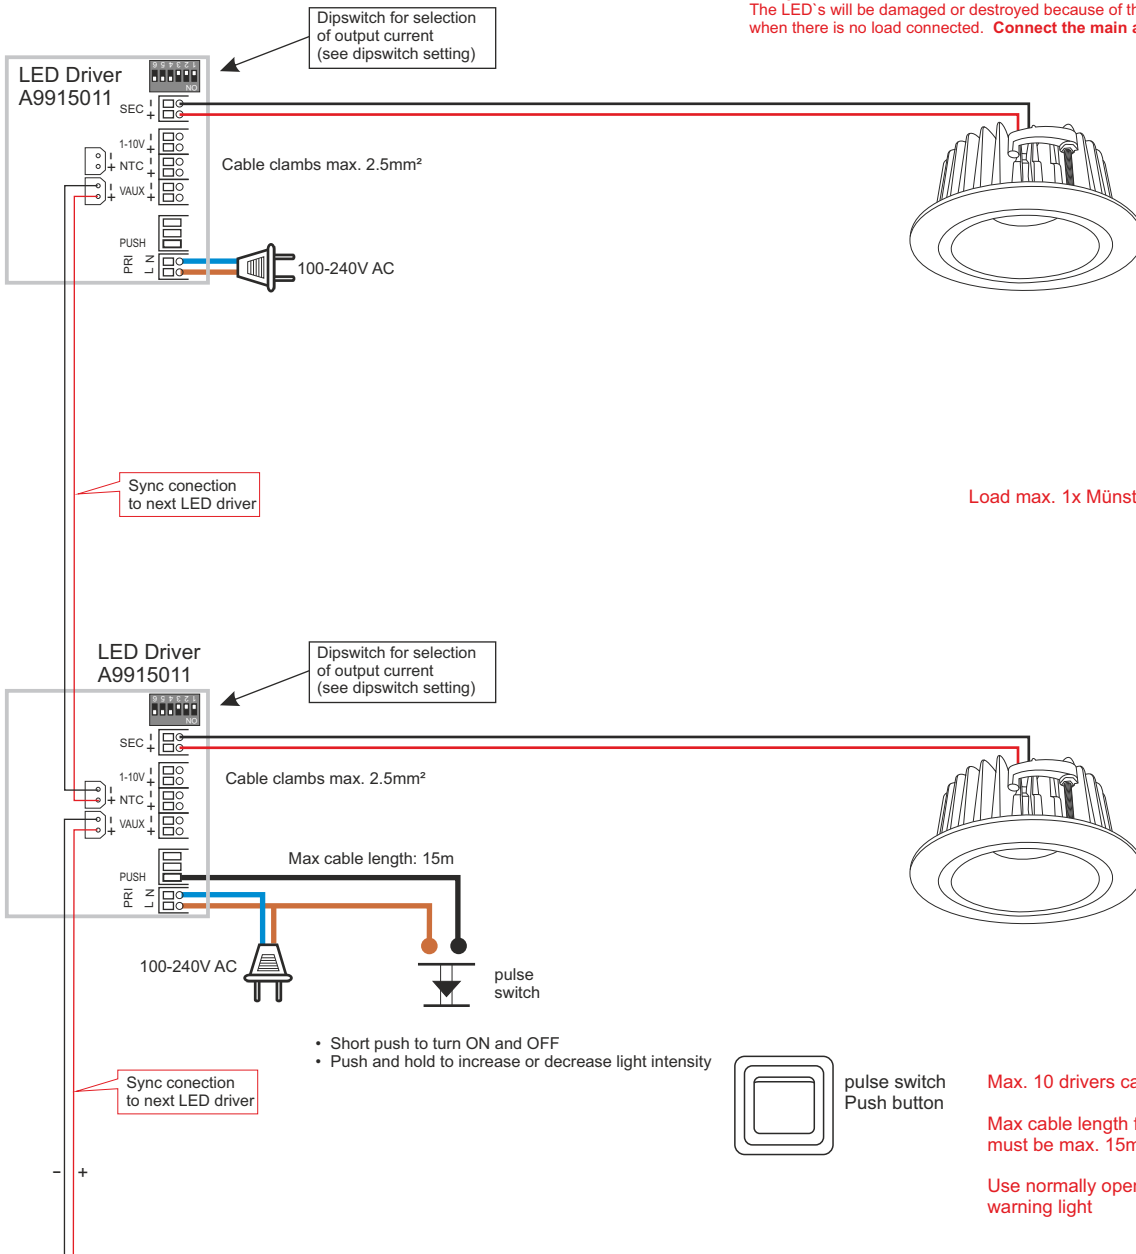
Dipswitch for selection of output current (see dipswitch setting)

The LED`s will be damaged or destroyed because of th when there is no load connected. Connect the main a

LED Driver
A9915011

1 2 3 4 5 6
ON

SEC − +
1-10V − +
NTC − +
VAUX − +
PUSH
PRI L N

Cable clambs max. 2.5mm²

100-240V AC

Sync conection to next LED driver

Load max. 1x Münst

LED Driver
A9915011

Dipswitch for selection of output current (see dipswitch setting)

1 2 3 4 5 6
ON

SEC − +
1-10V − +
NTC − +
VAUX − +
PUSH
PRI L N

Cable clambs max. 2.5mm²

Max cable length: 15m

100-240V AC

pulse switch

• Short push to turn ON and OFF
• Push and hold to increase or decrease light intensity

Sync conection to next LED driver

pulse switch
Push button

Max. 10 drivers ca

Max cable length f must be max. 15m

Use normally oper warning light

− +